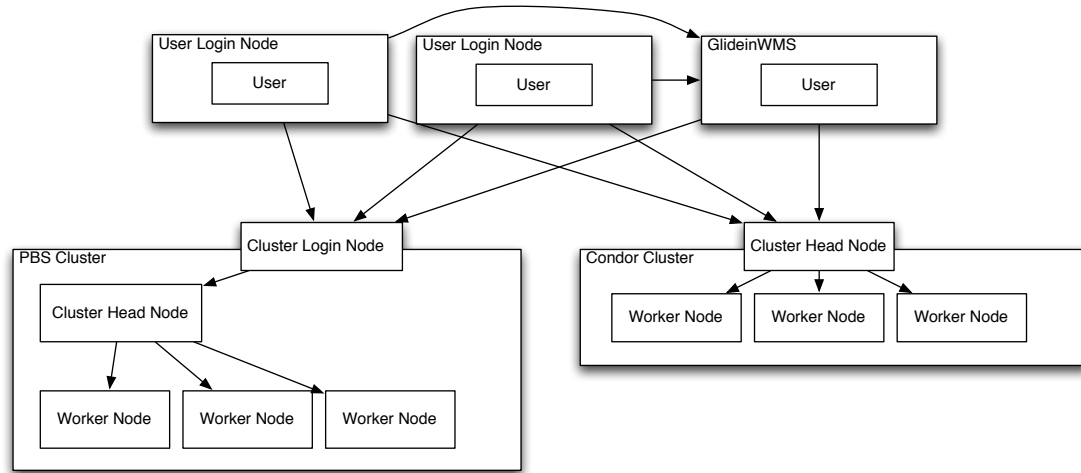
User Login Node

User

User Login Node

User

GlideinWMS

User

Cluster Login Node

PBS Cluster

Cluster Head Node

Worker Node

Worker Node

Worker Node

Cluster Head Node

Condor Cluster

Worker Node

Worker Node

Worker Node